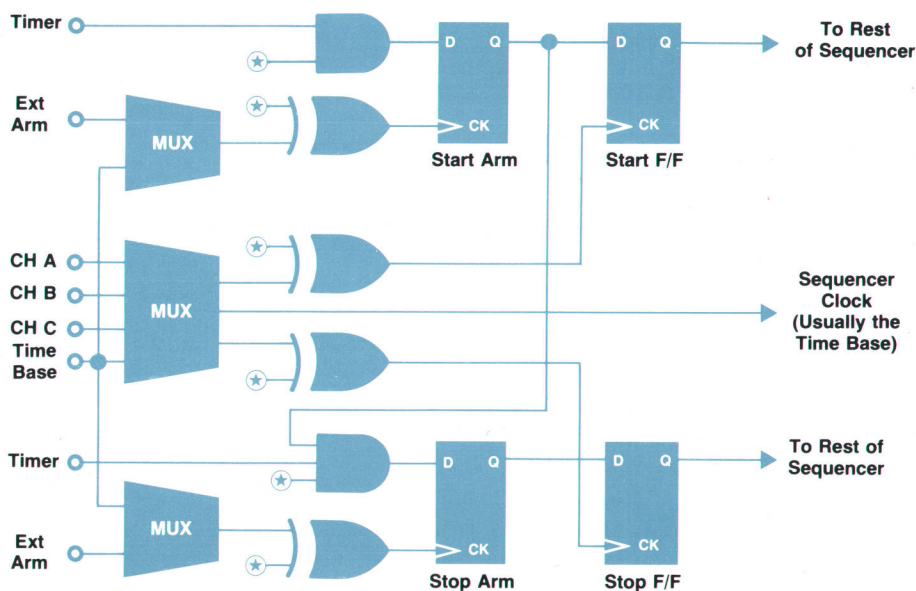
Timer

Ext Arm

MUX

D Q

CK

Start Arm

D Q

CK

Start F/F

To Rest of Sequencer

CH A

CH B

CH C

Time Base

MUX

Sequencer Clock (Usually the Time Base)

Timer

D Q

CK

Stop Arm

D Q

CK

Stop F/F

To Rest of Sequencer

Ext Arm

MUX